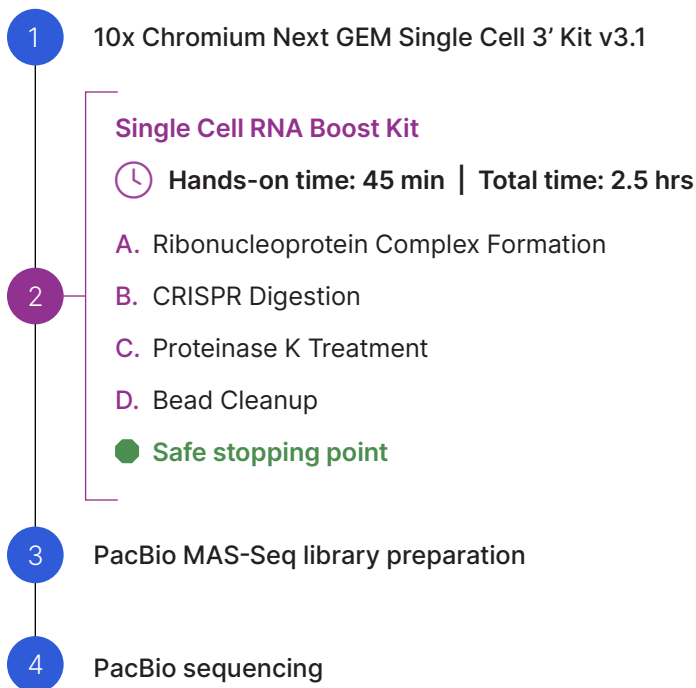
1 10x Chromium Next GEM Single Cell 3’ Kit v3.1

Single Cell RNA Boost Kit

Hands-on time: 45 min | Total time: 2.5 hrs

A. Ribonucleoprotein Complex Formation

2 B. CRISPR Digestion

C. Proteinase K Treatment

D. Bead Cleanup

Safe stopping point

3 PacBio MAS-Seq library preparation

4 PacBio sequencing